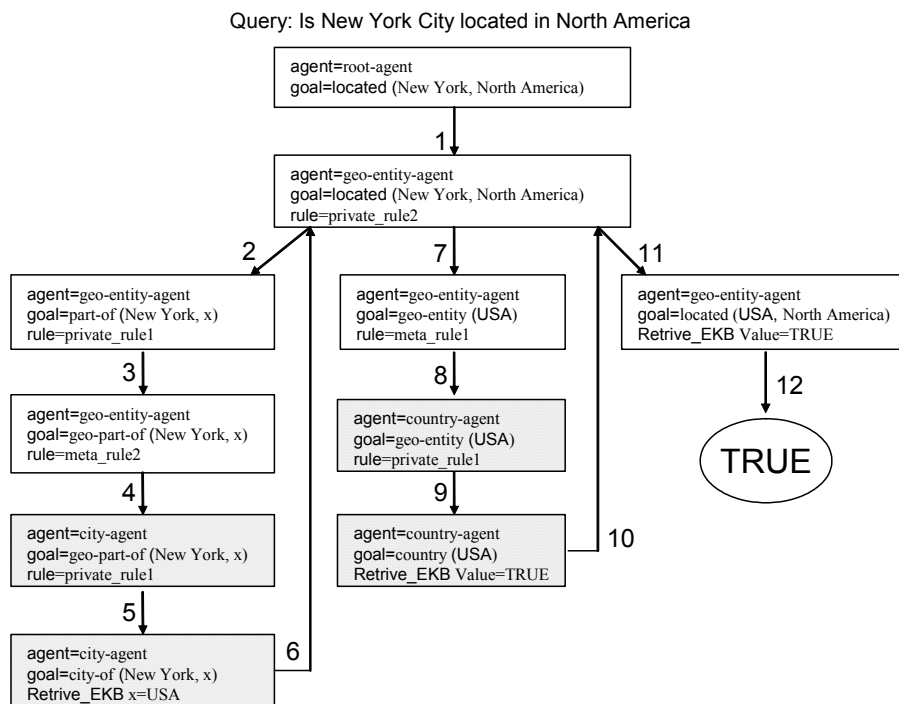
Query: Is New York City located in North America

agent=root-agent
goal=located (New York, North America)

1

agent=geo-entity-agent
goal=located (New York, North America)
rule=private_rule2

2

agent=geo-entity-agent
goal=part-of (New York, x)
rule=private_rule1

3

agent=geo-entity-agent
goal=geo-part-of (New York, x)
rule=meta_rule2

4

agent=city-agent
goal=geo-part-of (New York, x)
rule=private_rule1

5

agent=city-agent
goal=city-of (New York, x)
Retrive_EKB x=USA

6

7

agent=geo-entity-agent
goal=geo-entity (USA)
rule=meta_rule1

8

agent=country-agent
goal=geo-entity (USA)
rule=private_rule1

9

agent=country-agent
goal=country (USA)
Retrive_EKB Value=TRUE

10

11

agent=geo-entity-agent
goal=located (USA, North America)
Retrive_EKB Value=TRUE

12

TRUE